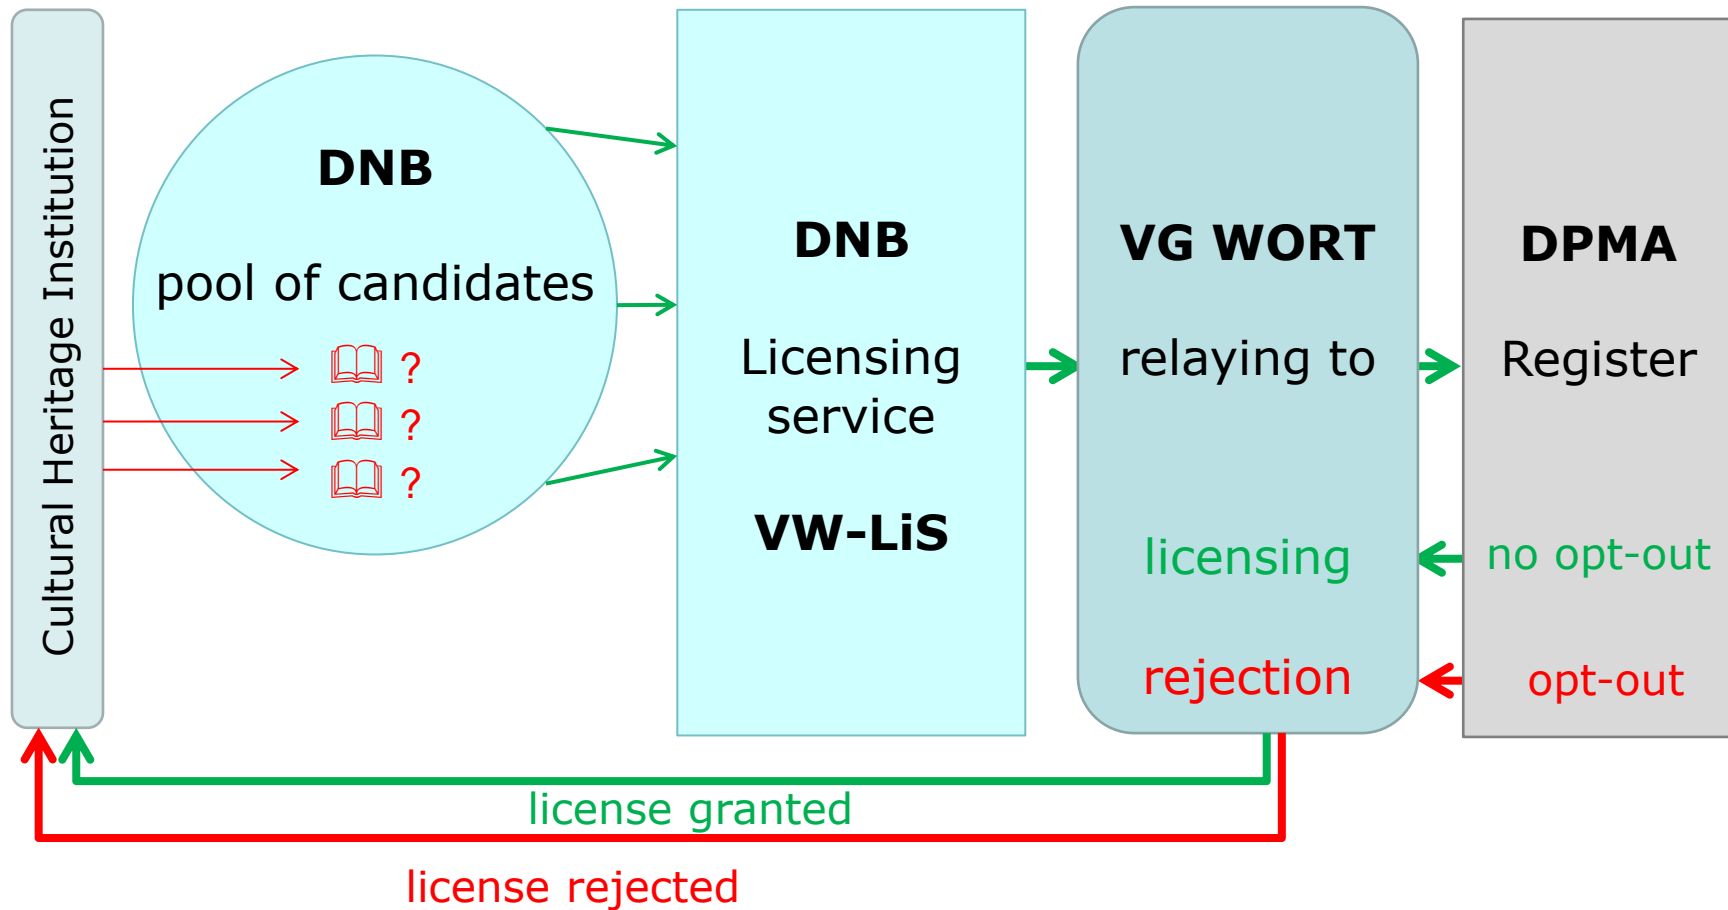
Cultural Heritage Institution

DNB

pool of candidates

?
?
?

DNB

Licensing service

VW-LiS

VG WORT

relaying to

licensing

rejection

DPMA

Register

no opt-out

opt-out

license granted

license rejected